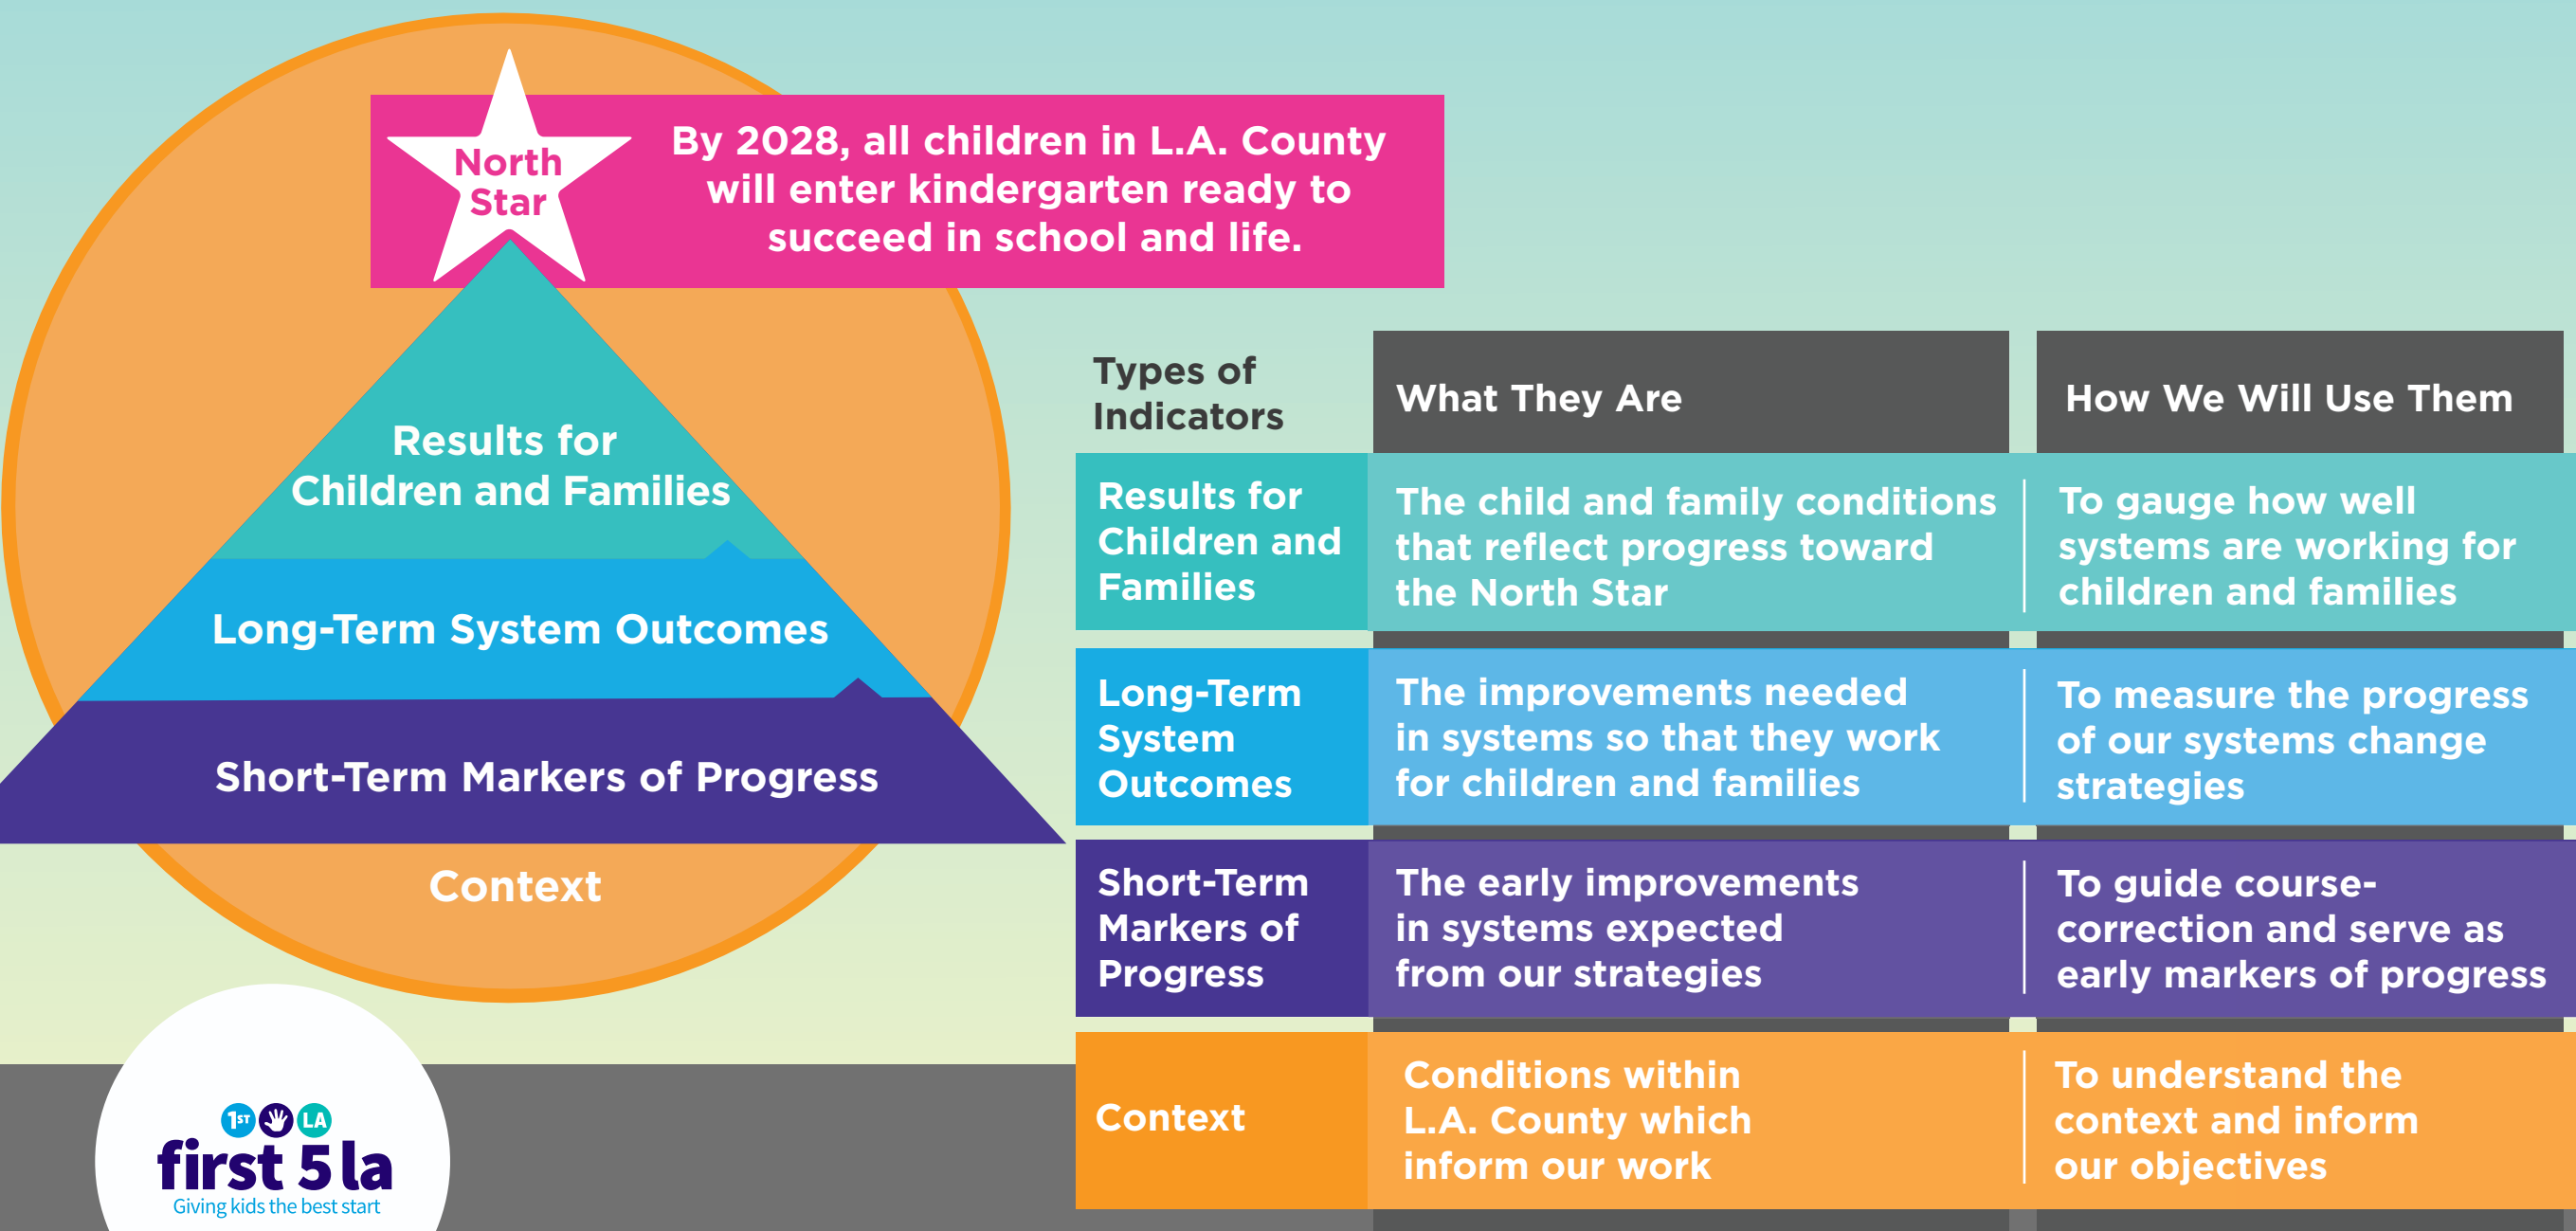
North Star

By 2028, all children in L.A. County will enter kindergarten ready to succeed in school and life.

Results for Children and Families

Long-Term System Outcomes

Short-Term Markers of Progress

Context

| Types of Indicators | What They Are | How We Will Use Them |
|---|---|---|
| Results for Children and Families | The child and family conditions that reflect progress toward the North Star | To gauge how well systems are working for children and families |
| Long-Term System Outcomes | The improvements needed in systems so that they work for children and families | To measure the progress of our systems change strategies |
| Short-Term Markers of Progress | The early improvements in systems expected from our strategies | To guide course-correction and serve as early markers of progress |
| Context | Conditions within L.A. County which inform our work | To understand the context and inform our objectives |

1ST LA
first 5 la
Giving kids the best start